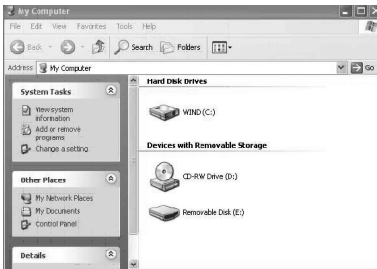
My Computer

File Edit View Favorites Tools Help

Back Search Folders

Address My Computer Go

System Tasks

View system information

Add or remove programs

Change a setting

Other Places

My Network Places

My Documents

Control Panel

Details

Hard Disk Drives

WIND (C:)

Devices with Removable Storage

CD-RW Drive (D:)

Removable Disk (E:)